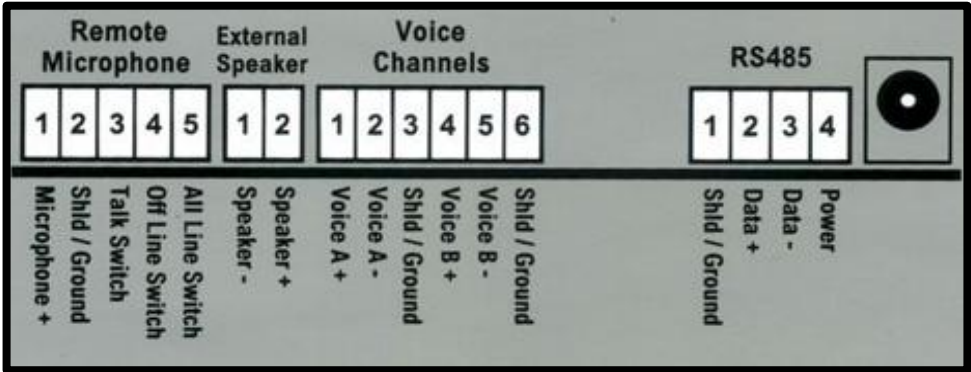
Remote Microphone

External Speaker

Voice Channels

RS485

| 1 | 2 | 3 | 4 | 5 |
|---|---|---|---|---|
| Microphone + | Shld / Ground | Talk Switch | Off Line Switch | All Line Switch |

| 1 | 2 |
|---|---|
| Speaker - | Speaker + |

| 1 | 2 | 3 | 4 | 5 | 6 |
|---|---|---|---|---|---|
| Voice A + | Voice A - | Shld / Ground | Voice B + | Voice B - | Shld / Ground |

| 1 | 2 | 3 | 4 |
|---|---|---|---|
| Shld / Ground | Data + | Data - | Power |